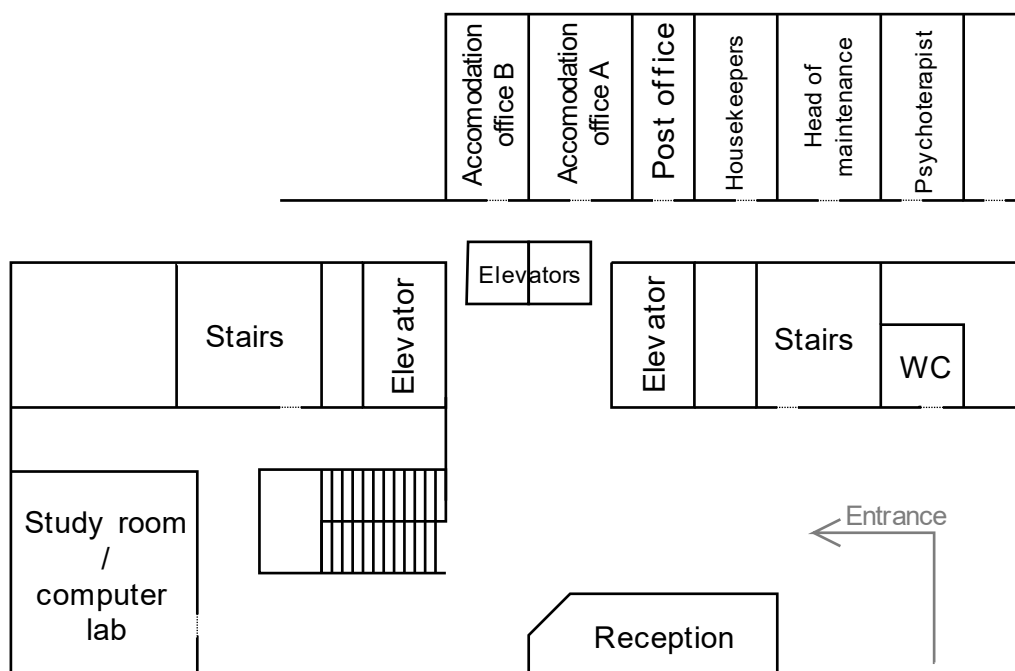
Accomodation office B

Accomodation office A

Post office

Housekeepers

Head of maintenance

Psychoterapist

Elevators

Stairs

Elevator

Elevator

Stairs

WC

Entrance

Study room / computer lab

Reception